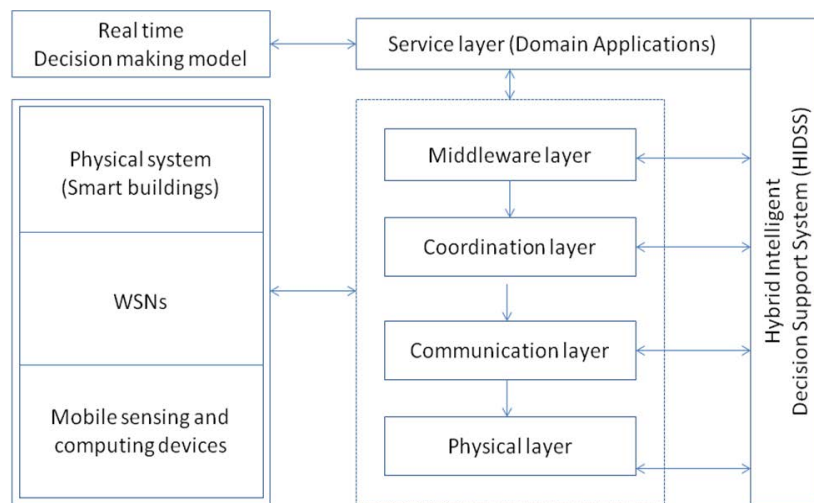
Real time
Decision making model

Service layer (Domain Applications)

Physical system
(Smart buildings)

WSNs

Mobile sensing and
computing devices

Middleware layer

Coordination layer

Communication layer

Physical layer

Hybrid Intelligent
Decision Support System (HIDSS)